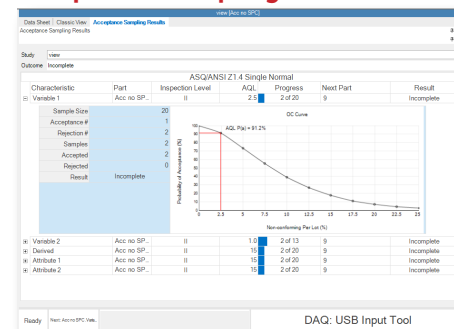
view [Acc vs SPC]

Data Sheet | Classic View | Acceptance Sampling Results

Acceptance Sampling Results

Study view

Outcome Incomplete

ASQ/ANSI Z1.4 Single Normal

| Characteristic | Part | Inspection Level | AQL | Progress | Next Part | Result |
|---|---|---|---|---|---|---|
| Variable 1 | Acc no SP... | II | 2.5 | 2 of 20 | 9 | Incomplete |

| | |
|---|---|
| Sample Size | 20 |
| Acceptance # | 1 |
| Rejection # | 2 |
| Samples | 2 |
| Accepted | 2 |
| Rejected | 0 |
| Result | Incomplete |

OC Curve

AQL P(a) = 91.2%

Probability of Acceptance (%)

100, 90, 80, 70, 60, 50, 40, 30, 20, 10, 0

0, 2.5, 5, 7.5, 10, 12.5, 15, 17.5, 20, 22.5, 25

Non-conforming Per Lot (%)

| Characteristic | Part | Inspection Level | AQL | Progress | Next Part | Result |
|---|---|---|---|---|---|---|
| Variable 2 | Acc no SP... | II | 1.0 | 2 of 13 | 9 | Incomplete |
| Derived | Acc no SP... | II | 15 | 2 of 20 | 9 | Incomplete |
| Attribute 1 | Acc no SP... | II | 15 | 2 of 20 | 9 | Incomplete |
| Attribute 2 | Acc no SP... | II | 15 | 2 of 20 | 9 | Incomplete |

Ready | Next: Acc no SPC Vals...

DAQ: USB Input Tool